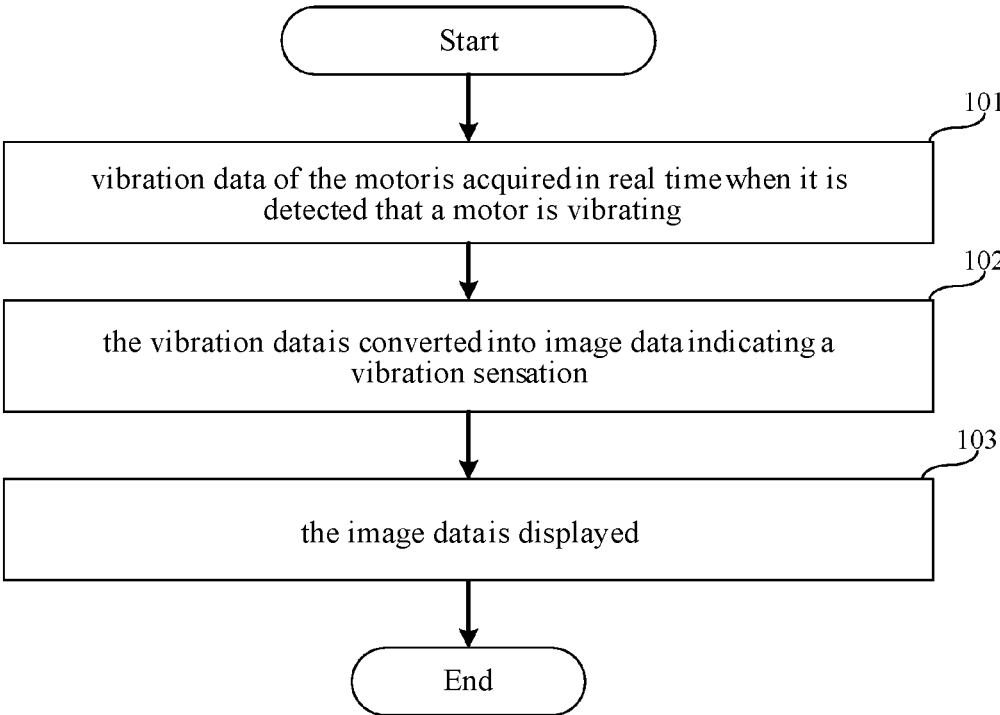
Start

101

vibration data of the motoris acquiredin real timewhen it is detected that a motor is vibrating

102

the vibration datais convertedinto image dataindicatinga vibration sensation

103

the image datais displayed

End